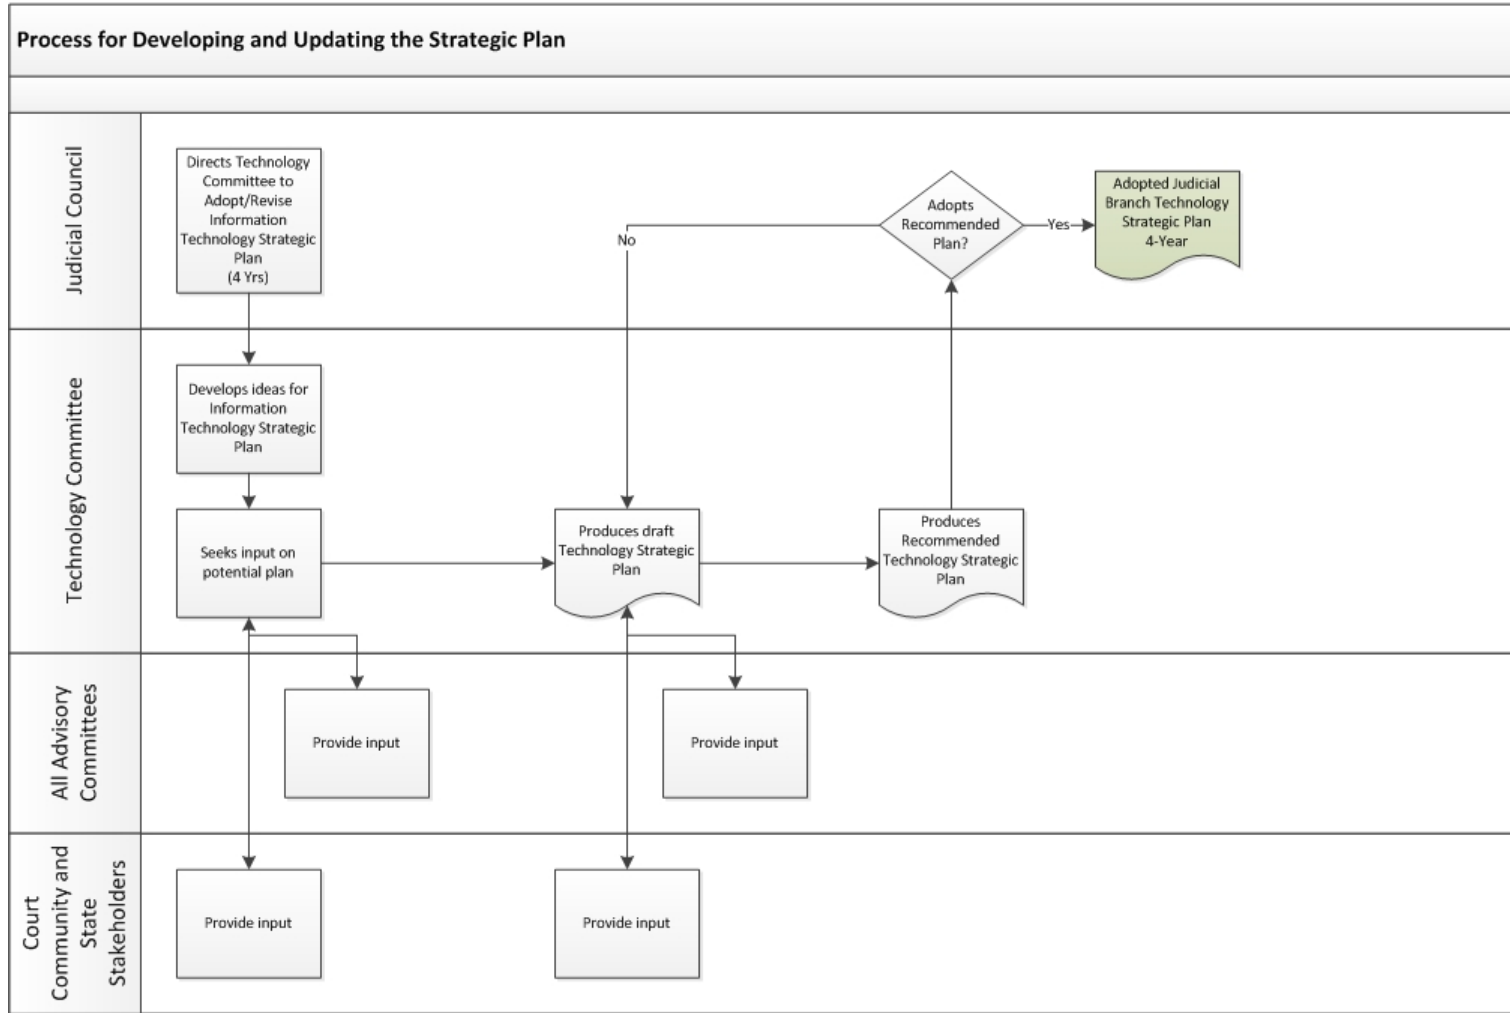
Process for Developing and Updating the Strategic Plan

Judicial Council

Directs Technology Committee to Adopt/Revise Information Technology Strategic Plan (4 Yrs)

No

Adopts Recommended Plan?

Yes

Adopted Judicial Branch Technology Strategic Plan 4-Year

Technology Committee

Develops ideas for Information Technology Strategic Plan

Seeks input on potential plan

Produces draft Technology Strategic Plan

Produces Recommended Technology Strategic Plan

All Advisory Committees

Provide input

Provide input

Court Community and State Stakeholders

Provide input

Provide input